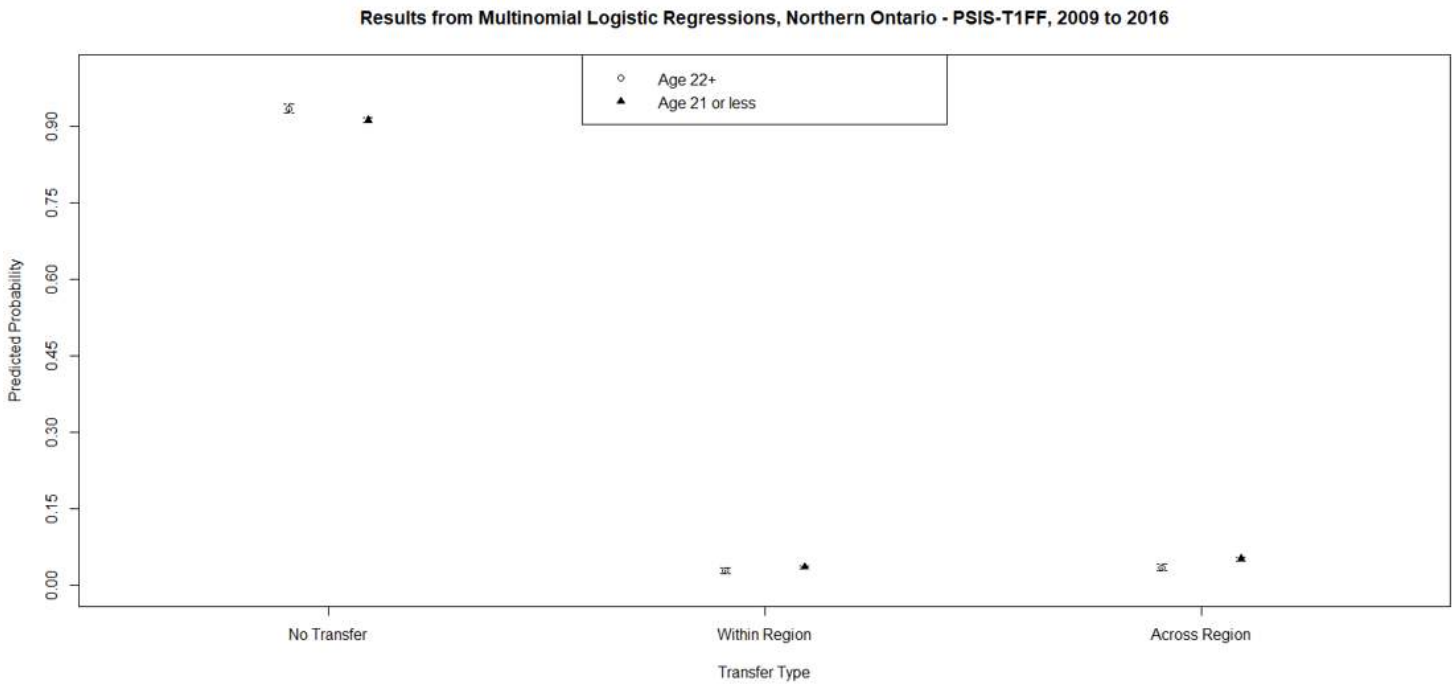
Results from Multinomial Logistic Regressions, Northern Ontario - PSIS-T1FF, 2009 to 2016

Age 22+
Age 21 or less

Predicted Probability

0.90
0.75
0.60
0.45
0.30
0.15
0.00

No Transfer
Within Region
Across Region

Transfer Type